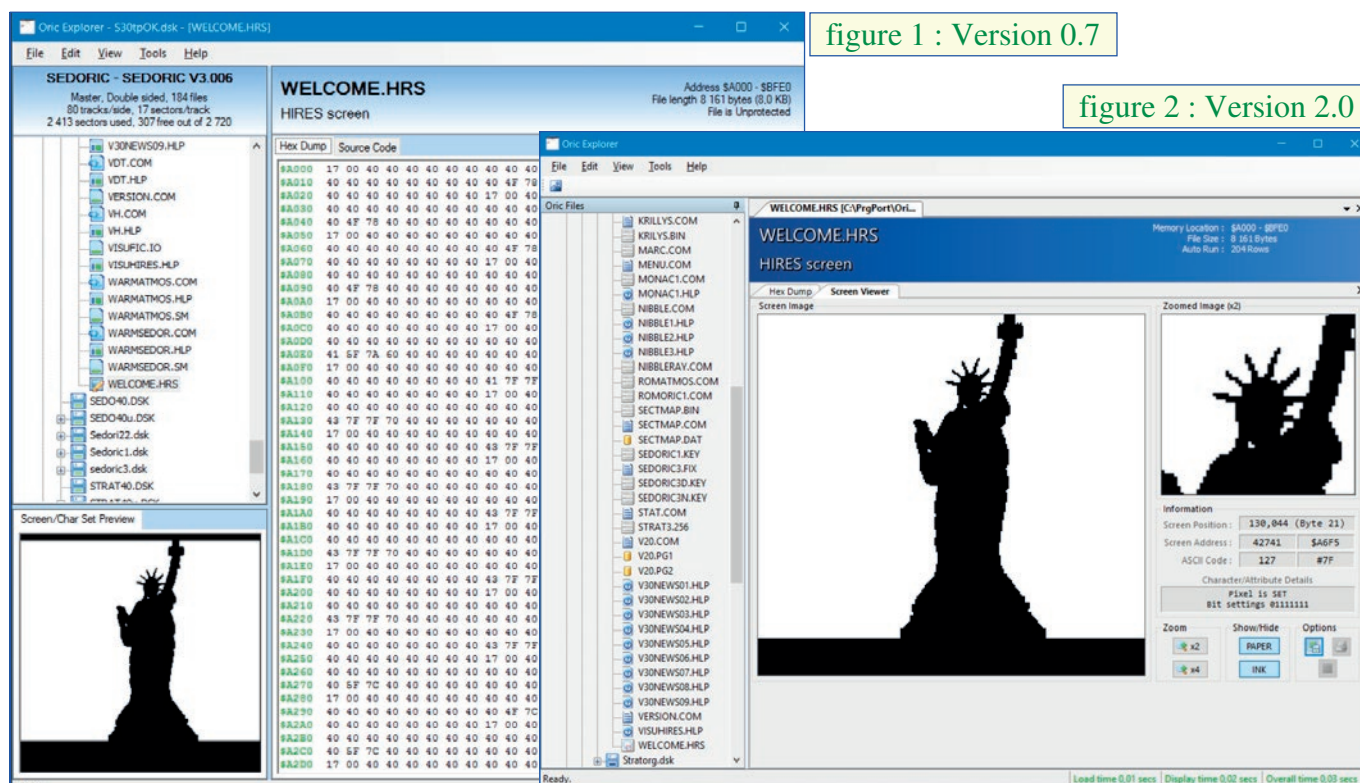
figure 1 : Version 0.7

figure 2 : Version 2.0

Oric Explorer - S30tpOK.dsk - [WELCOME.HRS]

File Edit View Tools Help

SEDORIC - SEDORIC V3.006
Master, Double sided, 184 files
80 tracks/side, 17 sectors/track
2 413 sectors used, 307 free out of 2 720

V30NEWS09.HLP
VDT.COM
VDT.HLP
VERSION.COM
VH.COM
VH.HLP
VISUFIC.IO
VISUHIRES.HLP
WARMATMOS.COM
WARMATMOS.HLP
WARMATMOS.SM
WARMSEDOR.COM
WARMSEDOR.HLP
WARMSEDOR.SM
WELCOME.HRS
SEDO40.DSK
SEDO40u.DSK
Sedori22.dsk
Sedoric1.dsk
sedoric3.dsk
STRAT40.DSK

Screen/Char Set Preview

WELCOME.HRS
HIRES screen

Address $A000 - $BFE0
File length 8 161 bytes (8,0 KB)
File is Unprotected

Hex Dump Source Code

$A000 17 00 40 40 40 40 40 40 40 40 40
$A010 40 40 40 40 40 40 40 40 40 4F 78
$A020 40 40 40 40 40 40 40 40 17 00 40
$A030 40 40 40 40 40 40 40 40 40 40 40
$A040 40 4F 78 40 40 40 40 40 40 40 40
$A050 17 00 40 40 40 40 40 40 40 40 40
$A060 40 40 40 40 40 40 40 40 40 4F 78
$A070 40 40 40 40 40 40 40 40 17 00 40
$A080 40 40 40 40 40 40 40 40 40 40 40
$A090 40 4F 78 40 40 40 40 40 40 40 40
$A0A0 17 00 40 40 40 40 40 40 40 40 40
$A0B0 40 40 40 40 40 40 40 40 40 4F 78
$A0C0 40 40 40 40 40 40 40 40 17 00 40
$A0D0 40 40 40 40 40 40 40 40 40 40 40
$A0E0 41 5F 7A 60 40 40 40 40 40 40 40
$A0F0 17 00 40 40 40 40 40 40 40 40 40
$A100 40 40 40 40 40 40 40 40 41 7F 7F
$A110 40 40 40 40 40 40 40 40 17 00 40
$A120 40 40 40 40 40 40 40 40 40 40 40
$A130 43 7F 7F 70 40 40 40 40 40 40 40
$A140 17 00 40 40 40 40 40 40 40 40 40
$A150 40 40 40 40 40 40 40 40 43 7F 7F
$A160 40 40 40 40 40 40 40 40 17 00 40
$A170 40 40 40 40 40 40 40 40 40 40 40
$A180 43 7F 7F 70 40 40 40 40 40 40 40
$A190 17 00 40 40 40 40 40 40 40 40 40
$A1A0 40 40 40 40 40 40 40 40 43 7F 7F
$A1B0 40 40 40 40 40 40 40 40 17 00 40
$A1C0 40 40 40 40 40 40 40 40 40 40 40
$A1D0 43 7F 7F 70 40 40 40 40 40 40 40
$A1E0 17 00 40 40 40 40 40 40 40 40 40
$A1F0 40 40 40 40 40 40 40 40 43 7F 7F
$A200 40 40 40 40 40 40 40 40 17 00 40
$A210 40 40 40 40 40 40 40 40 40 40 40
$A220 43 7F 7F 70 40 40 40 40 40 40 40
$A230 17 00 40 40 40 40 40 40 40 40 40
$A240 40 40 40 40 40 40 40 40 43 7F 7F
$A250 40 40 40 40 40 40 40 40 17 00 40
$A260 40 40 40 40 40 40 40 40 40 40 40
$A270 40 5F 7C 40 40 40 40 40 40 40 40
$A280 17 00 40 40 40 40 40 40 40 40 40
$A290 40 40 40 40 40 40 40 40 40 4F 7C
$A2A0 40 40 40 40 40 40 40 40 17 00 40
$A2B0 40 40 40 40 40 40 40 40 40 40 40
$A2C0 40 5F 7C 40 40 40 40 40 40 40 40
$A2D0 17 00 40 40 40 40 40 40 40 40 40

Oric Explorer

File Edit View Tools Help

Oric Files

KRILLYS.COM
KRILYS.BIN
MARC.COM
MENU.COM
MONAC1.COM
MONAC1.HLP
NIBBLE.COM
NIBBLE1.HLP
NIBBLE2.HLP
NIBBLE3.HLP
NIBBLERAY.COM
ROMATMOS.COM
ROMORIC1.COM
SECTMAP.BIN
SECTMAP.COM
SECTMAP.DAT
SEDORIC1.KEY
SEDORIC3.FIX
SEDORIC3D.KEY
SEDORIC3N.KEY
STAT.COM
STRAT3.256
V20.COM
V20.PG1
V20.PG2
V30NEWS01.HLP
V30NEWS02.HLP
V30NEWS03.HLP
V30NEWS04.HLP
V30NEWS05.HLP
V30NEWS06.HLP
V30NEWS07.HLP
V30NEWS08.HLP
V30NEWS09.HLP
VERSION.COM
VISUHIRES.HLP
WELCOME.HRS
Stratorg.dsk

WELCOME.HRS [C:\PrgPort\Ori...

WELCOME.HRS
HIRES screen

Memory Location : $A000 - $BFE0
File Size : 8 161 Bytes
Auto Run : 204 Rows

Hex Dump Screen Viewer

Screen Image

Zoomed Image (x2)

Information
Screen Position : 130,044 (Byte 21)
Screen Address : 42741 $A6F5
ASCII Code : 127 #7F

Character/Attribute Details
Pixel is SET
Bit settings 01111111

Zoom
x2
x4

Show/Hide
PAPER
INK

Options

Ready.

Load time 0.01 secs | Display time 0.02 secs | Overall time 0.03 secs